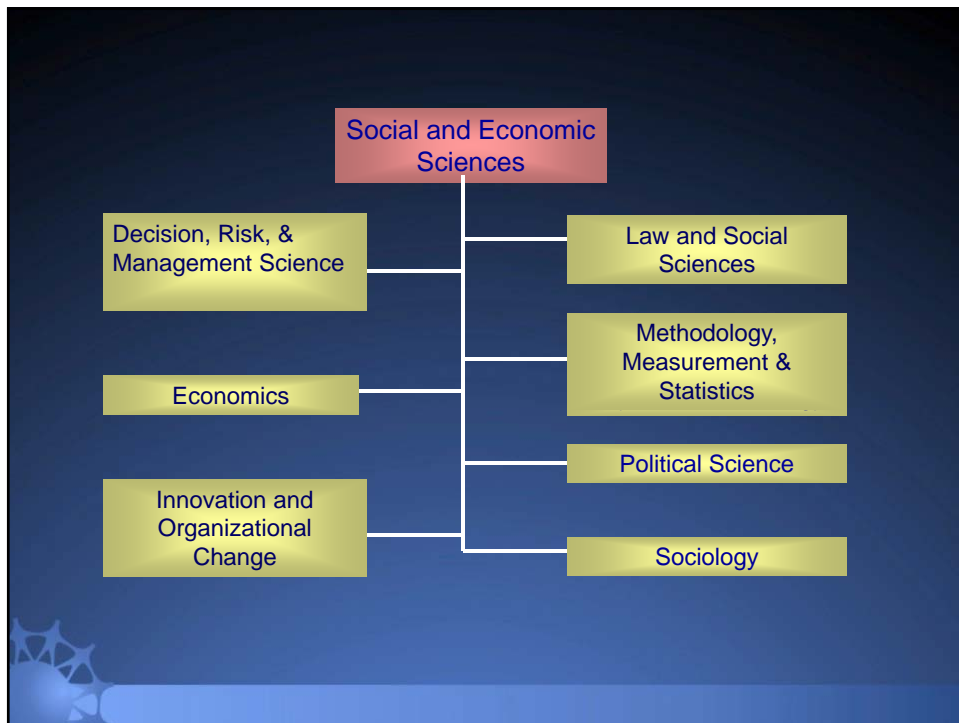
Social and Economic Sciences

Decision, Risk, & Management Science

Economics

Innovation and Organizational Change

Law and Social Sciences

Methodology, Measurement & Statistics

Political Science

Sociology